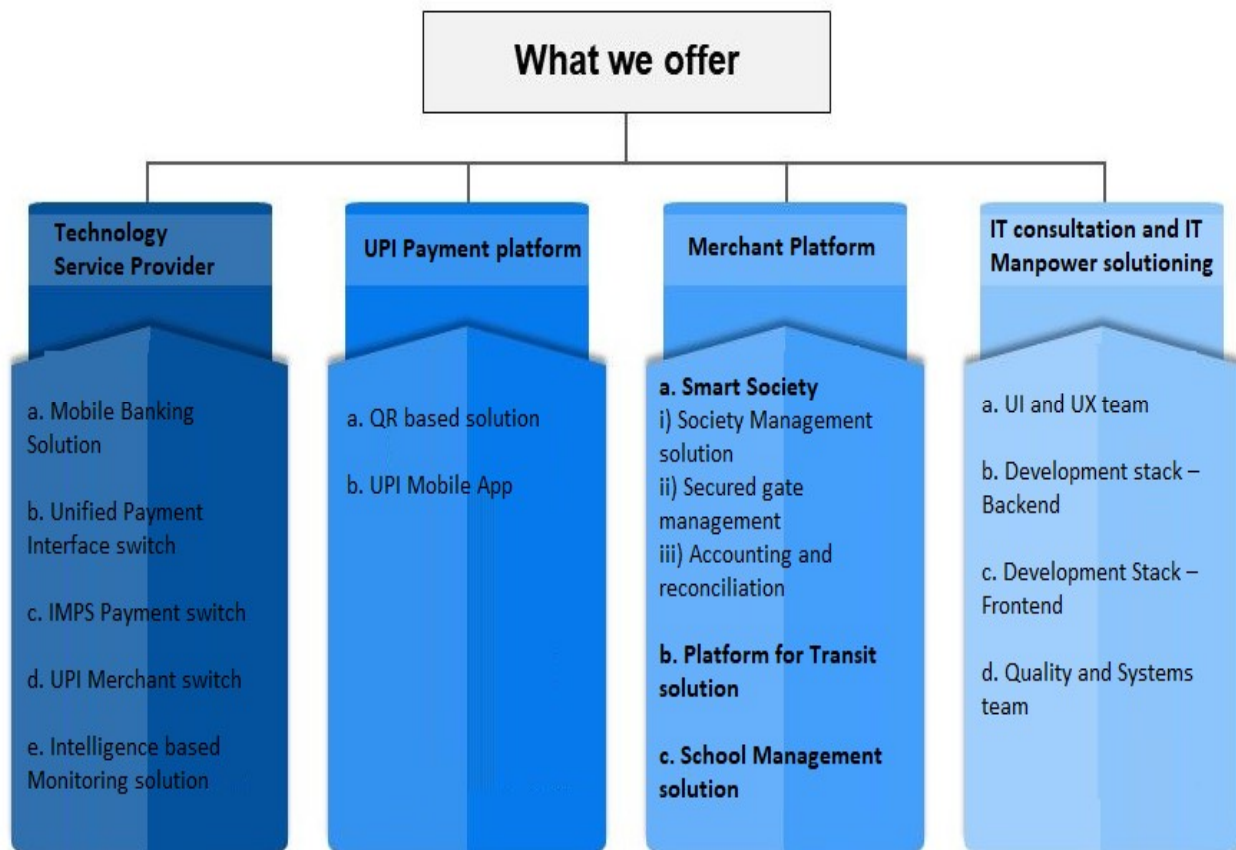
What we offer

Technology Service Provider

a. Mobile Banking Solution

b. Unified Payment Interface switch

c. IMPS Payment switch

d. UPI Merchant switch

e. Intelligence based Monitoring solution

UPI Payment platform

a. QR based solution

b. UPI Mobile App

Merchant Platform

a. Smart Society
i) Society Management solution
ii) Secured gate management
iii) Accounting and reconciliation

b. Platform for Transit solution

c. School Management solution

IT consultation and IT Manpower solutioning

a. UI and UX team

b. Development stack – Backend

c. Development Stack – Frontend

d. Quality and Systems team